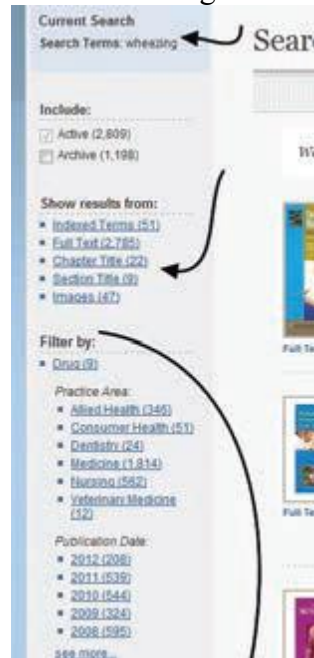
Current Search
Search Terms: wheezing

Searc

Include:
Active (2,809)
Archive (1,198)

Show results from:
Indexed Terms (51)
Full Text (2,785)
Chapter Title (22)
Section Title (9)
Images (47)

Filter by:
Drug (9)

Practice Area:
Allied Health (346)
Consumer Health (51)
Dentistry (24)
Medicine (1,814)
Nursing (562)
Veterinary Medicine (12)

Publication Date:
2012 (208)
2011 (539)
2010 (544)
2009 (324)
2008 (595)
see more...

W

Full Te

Full Te